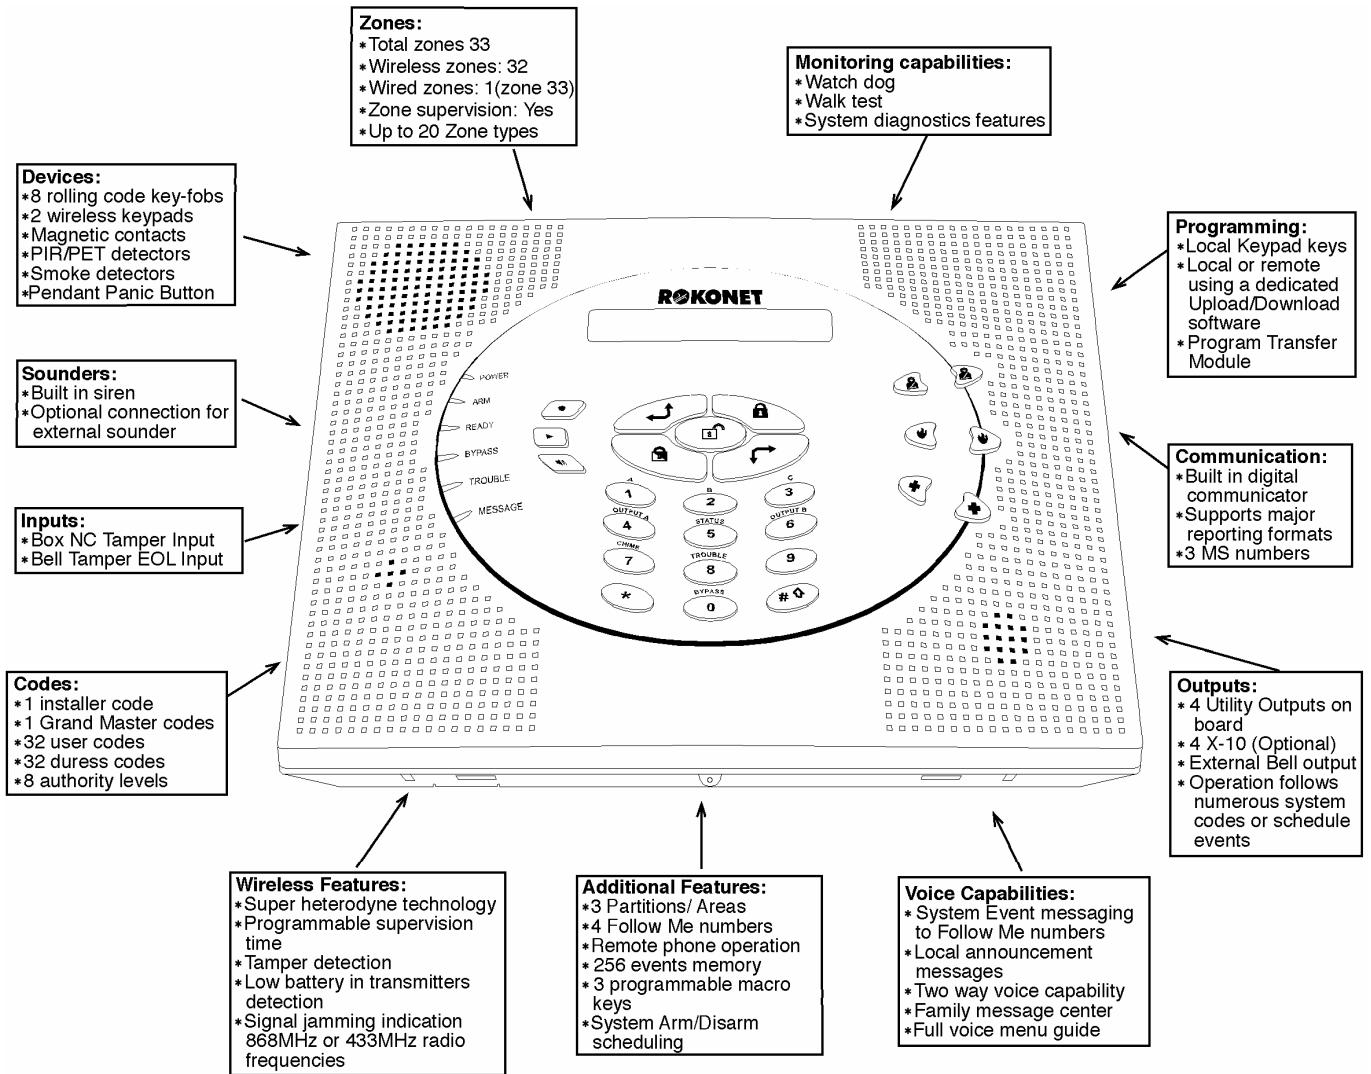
Zones:
*Total zones 33
*Wireless zones: 32
*Wired zones: 1(zone 33)
*Zone supervision: Yes
*Up to 20 Zone types

Monitoring capabilities:
*Watch dog
*Walk test
*System diagnostics features

Devices:
*8 rolling code key-fobs
*2 wireless keypads
*Magnetic contacts
*PIR/PET detectors
*Smoke detectors
*Pendant Panic Button

Programming:
*Local Keypad keys
*Local or remote using a dedicated Upload/Download software
*Program Transfer Module

Sounders:
*Built in siren
*Optional connection for external sounder

Communication:
*Built in digital communicator
*Supports major reporting formats
*3 MS numbers

Inputs:
*Box NC Tamper Input
*Bell Tamper EOL Input

ROKONET

POWER
ARM
READY
BYPASS
TROUBLE
MESSAGE

A 1
B 2
C 3
OUTPUT A 4
STATUS 5
OUTPUT B 6
CHIME 7
TROUBLE 8
9
*
BYPASS 0
#

Codes:
*1 installer code
*1 Grand Master codes
*32 user codes
*32 duress codes
*8 authority levels

Outputs:
*4 Utility Outputs on board
*4 X-10 (Optional)
*External Bell output
*Operation follows numerous system codes or schedule events

Wireless Features:
*Super heterodyne technology
*Programmable supervision time
*Tamper detection
*Low battery in transmitters detection
*Signal jamming indication 868MHz or 433MHz radio frequencies

Additional Features:
*3 Partitions/ Areas
*4 Follow Me numbers
*Remote phone operation
*256 events memory
*3 programmable macro keys
*System Arm/Disarm scheduling

Voice Capabilities:
*System Event messaging to Follow Me numbers
*Local announcement messages
*Two way voice capability
*Family message center
*Full voice menu guide